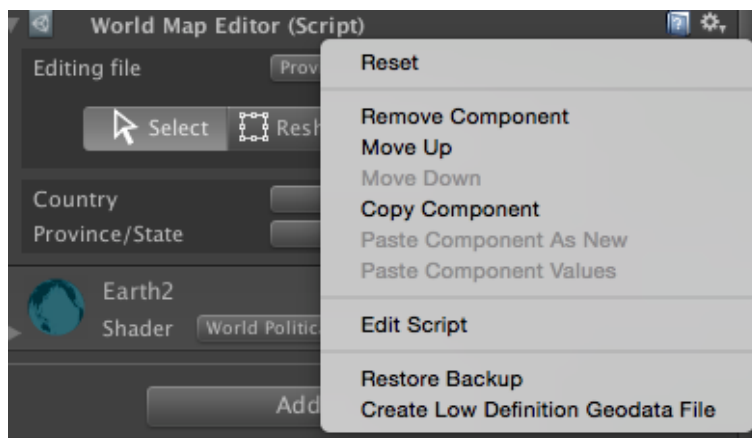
World Map Editor (Script)

Editing file
Prov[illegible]

Select
Resh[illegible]

Country
Province/State

Earth2
Shader
World Politic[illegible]

Add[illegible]

Reset

Remove Component
Move Up
Move Down
Copy Component
Paste Component As New
Paste Component Values

Edit Script

Restore Backup
Create Low Definition Geodata File